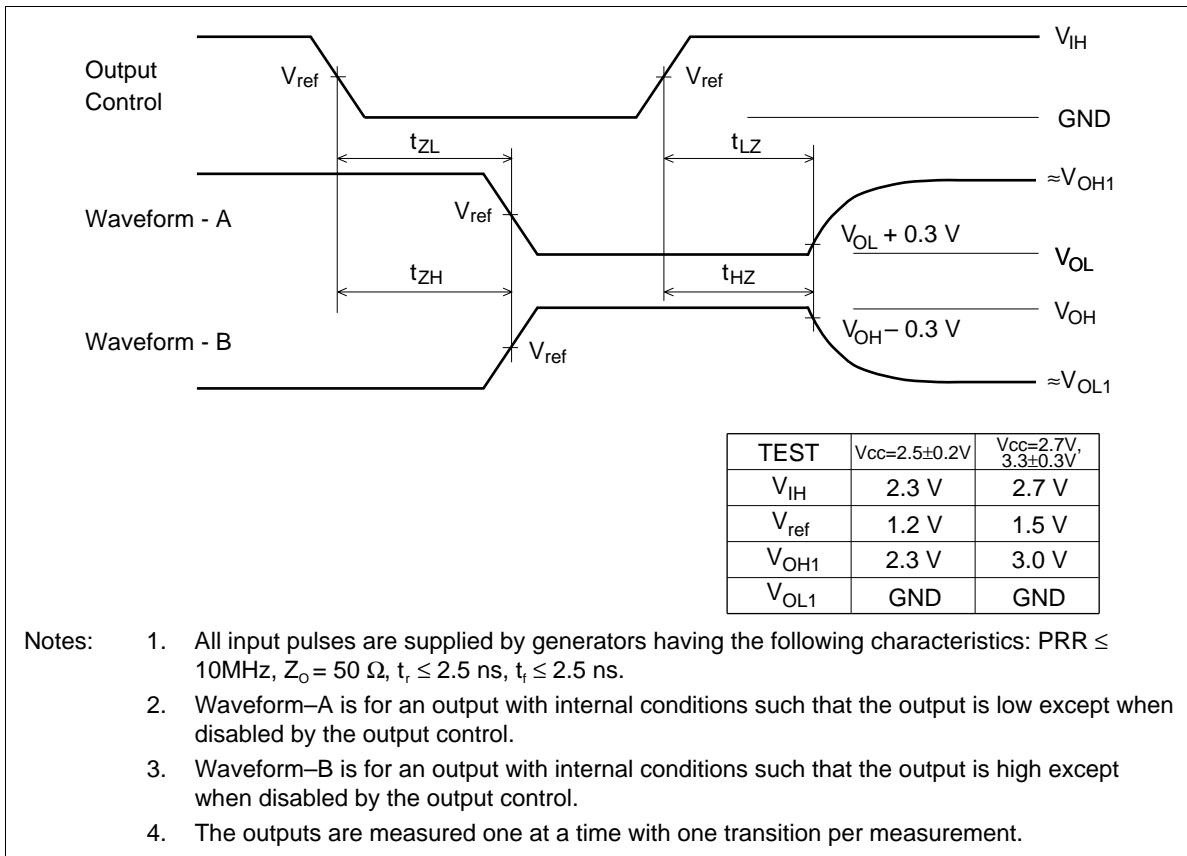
$V_{IH}$

Output Control

$V_{ref}$

$V_{ref}$

GND

$t_{ZL}$

$t_{LZ}$

$\approx V_{OH1}$

Waveform - A

$V_{ref}$

$V_{OL} + 0.3$ V

$V_{OL}$

$t_{ZH}$

$t_{HZ}$

$V_{OH}$

Waveform - B

$V_{ref}$

$V_{OH} - 0.3$ V

$\approx V_{OL1}$

| TEST | Vcc=2.5±0.2V | Vcc=2.7V, 3.3±0.3V |
|---|---|---|
| $V_{IH}$ | 2.3 V | 2.7 V |
| $V_{ref}$ | 1.2 V | 1.5 V |
| $V_{OH1}$ | 2.3 V | 3.0 V |
| $V_{OL1}$ | GND | GND |

Notes: 1. All input pulses are supplied by generators having the following characteristics: PRR ≤ 10MHz, $Z_O = 50\ \Omega$, $t_r \leq 2.5$ ns, $t_f \leq 2.5$ ns.

2. Waveform–A is for an output with internal conditions such that the output is low except when disabled by the output control.

3. Waveform–B is for an output with internal conditions such that the output is high except when disabled by the output control.

4. The outputs are measured one at a time with one transition per measurement.